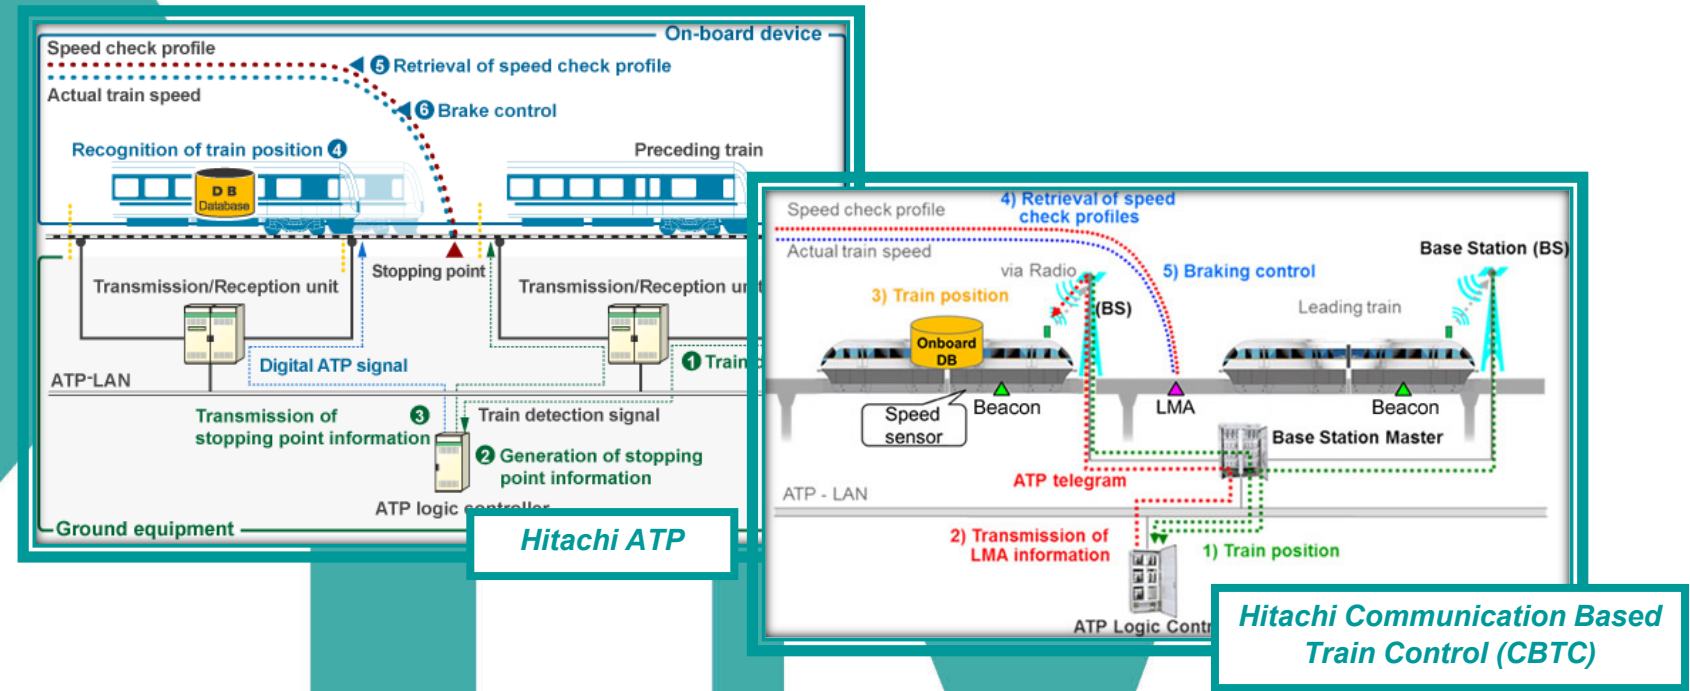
On-board device

Speed check profile

Actual train speed

❺ Retrieval of speed check profile

❻ Brake control

Recognition of train position ❹

Preceding train

D B
Database

Stopping point

Transmission/Reception unit

Transmission/Reception u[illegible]

Digital ATP signal

❶ Train

ATP-LAN

Transmission of stopping point information ❸

Train detection signal

❷ Generation of stopping point information

ATP logic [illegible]

Ground equipment

Hitachi ATP

Speed check profile

4) Retrieval of speed check profiles

Actual train speed

via Radio

5) Braking control

Base Station (BS)

3) Train position

(BS)

Leading train

Onboard DB

Speed sensor

Beacon

LMA

Beacon

Base Station Master

ATP telegram

ATP - LAN

2) Transmission of LMA information

1) Train position

ATP Logic Contr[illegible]

Hitachi Communication Based Train Control (CBTC)